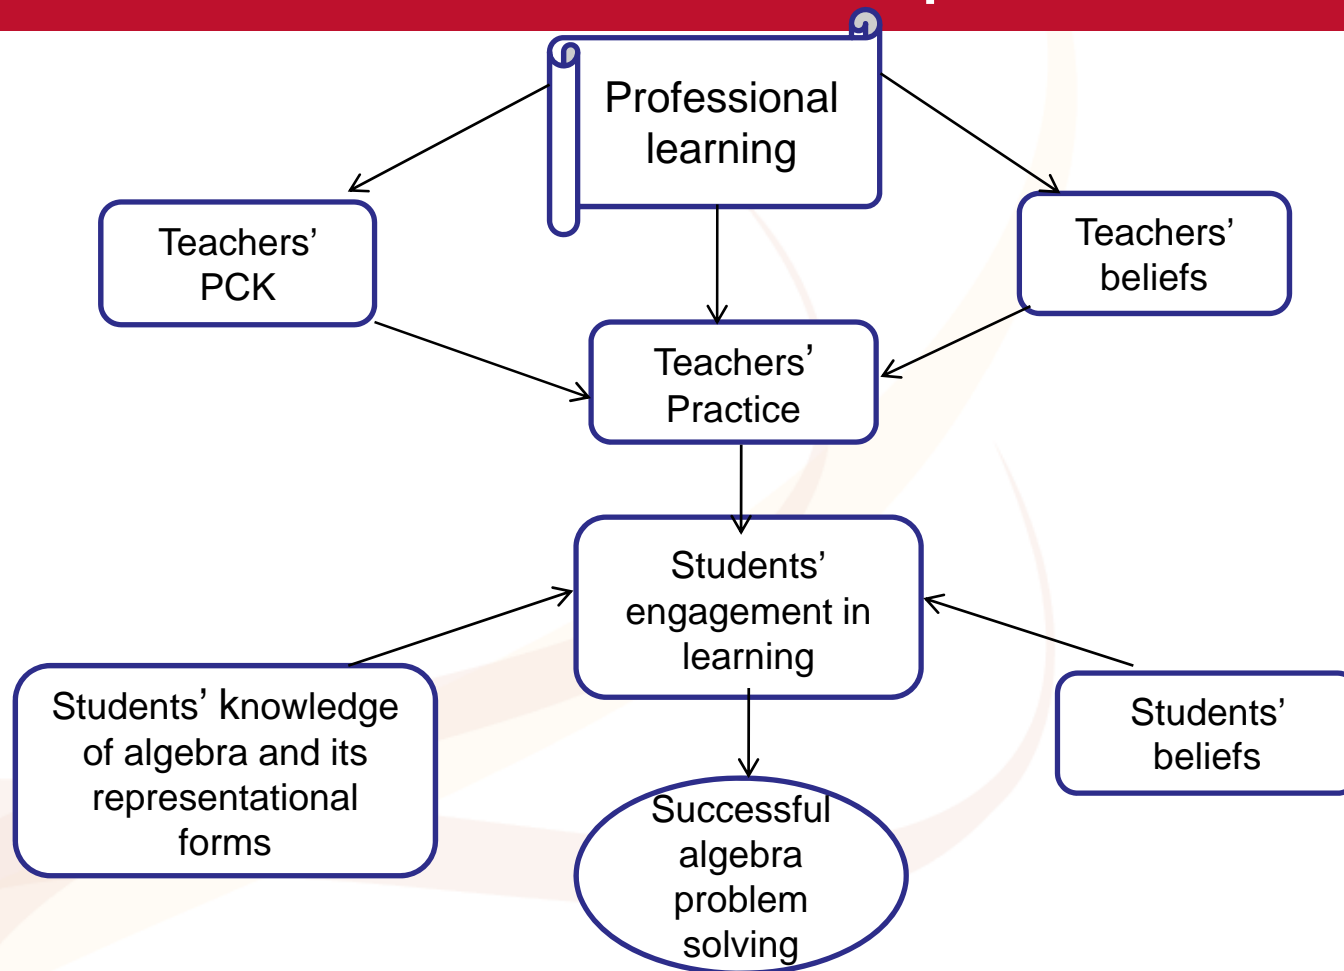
Professional learning

Teachers' PCK

Teachers' beliefs

Teachers' Practice

Students' engagement in learning

Students' knowledge of algebra and its representational forms

Students' beliefs

Successful algebra problem solving